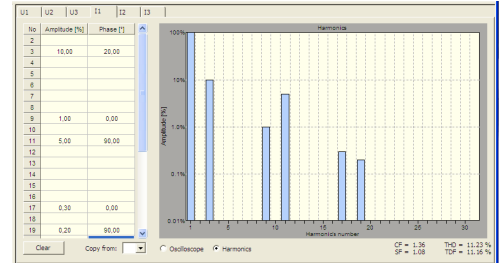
U1 U2 U3 I1 I2 I3

| No | Amplitude [%] | Phase [°] |
|---|---|---|
| 2 | | |
| 3 | 10,00 | 20,00 |
| 4 | | |
| 5 | | |
| 6 | | |
| 7 | | |
| 8 | | |
| 9 | 1,00 | 0,00 |
| 10 | | |
| 11 | 5,00 | 90,00 |
| 12 | | |
| 13 | | |
| 14 | | |
| 15 | | |
| 16 | | |
| 17 | 0,30 | 0,00 |
| 18 | | |
| 19 | 0,20 | 90,00 |

Clear Copy from:

Harmonics

100%
10%
1.0%
0.1%
0.01%
Amplitude [%]

1 5 10 15 20 25 30
Harmonics number

Oscilloscope Harmonics

CF = 1.36 THD = 11.23 %
SF = 1.08 TDF = 11.16 %